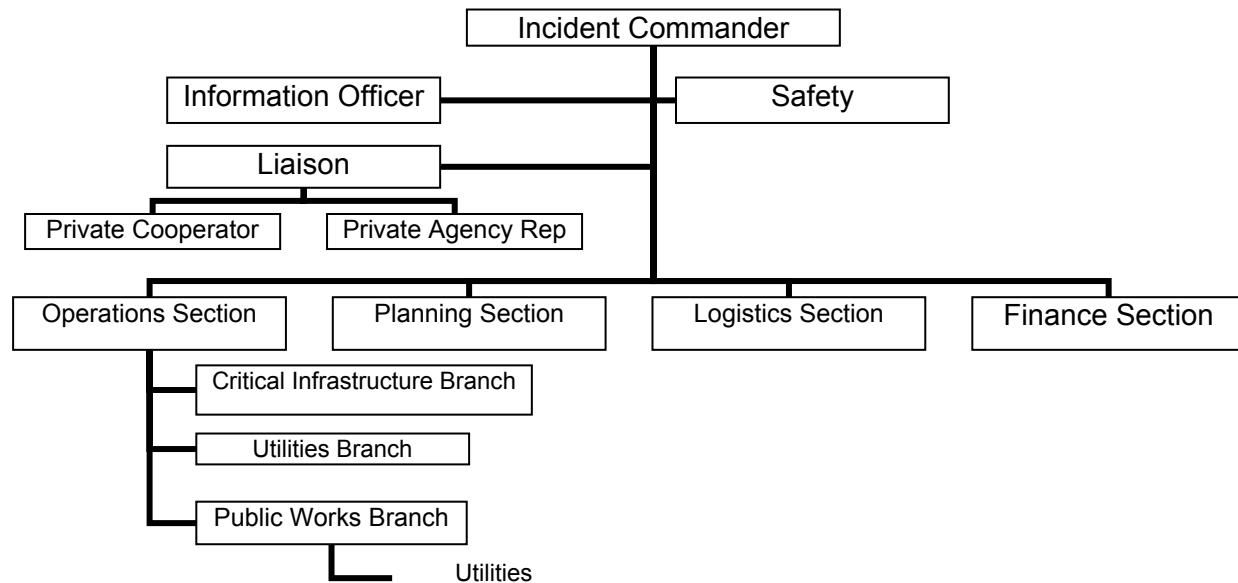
Incident Commander

Information Officer

Safety

Liaison

Private Cooperator

Private Agency Rep

Operations Section

Planning Section

Logistics Section

Finance Section

Critical Infrastructure Branch

Utilities Branch

Public Works Branch

Utilities